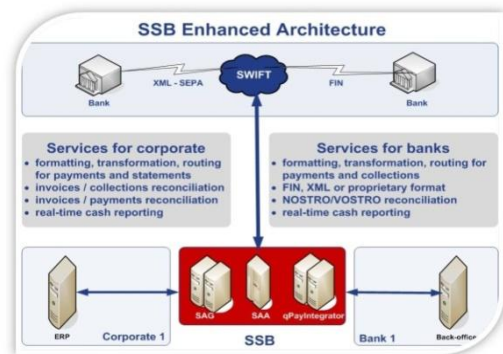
SSB Enhanced Architecture

Bank

XML - SEPA

SWIFT

FIN

Bank

Services for corporate
• formatting, transformation, routing for payments and statements
• invoices / collections reconciliation
• invoices / payments reconciliation
• real-time cash reporting

Services for banks
• formatting, transformation, routing for payments and collections
• FIN, XML or proprietary format
• NOSTRO/VOSTRO reconciliation
• real-time cash reporting

ERP

Corporate 1

SAG

SAA

qPayIntegrator

SSB

Bank 1

Back-office